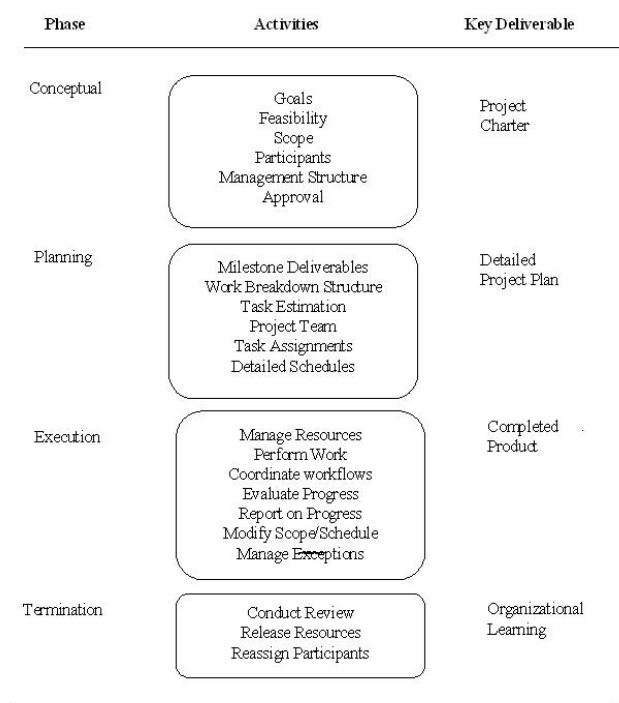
| Phase | Activities | Key Deliverable |
|---|---|---|
| Conceptual | Goals<br>Feasibility<br>Scope<br>Participants<br>Management Structure<br>Approval | Project Charter |
| Planning | Milestone Deliverables<br>Work Breakdown Structure<br>Task Estimation<br>Project Team<br>Task Assignments<br>Detailed Schedules | Detailed Project Plan |
| Execution | Manage Resources<br>Perform Work<br>Coordinate workflows<br>Evaluate Progress<br>Report on Progress<br>Modify Scope/Schedule<br>Manage Exceptions | Completed Product |
| Termination | Conduct Review<br>Release Resources<br>Reassign Participants | Organizational Learning |